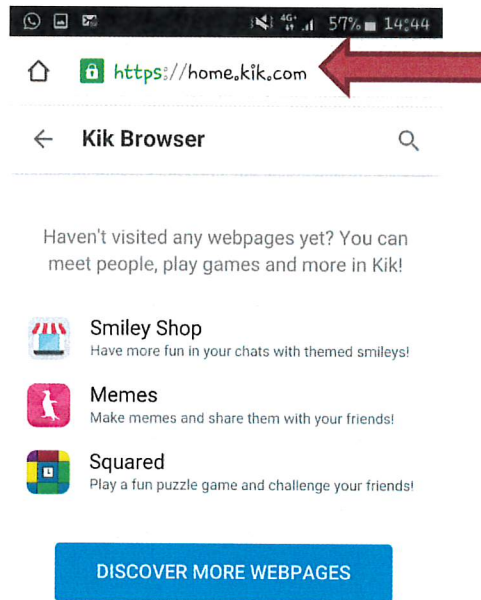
4G 57% 14:44

https://home.kik.com

Kik Browser

Haven't visited any webpages yet? You can meet people, play games and more in Kik!

Smiley Shop
Have more fun in your chats with themed smileys!

Memes
Make memes and share them with your friends!

Squared
Play a fun puzzle game and challenge your friends!

DISCOVER MORE WEBPAGES